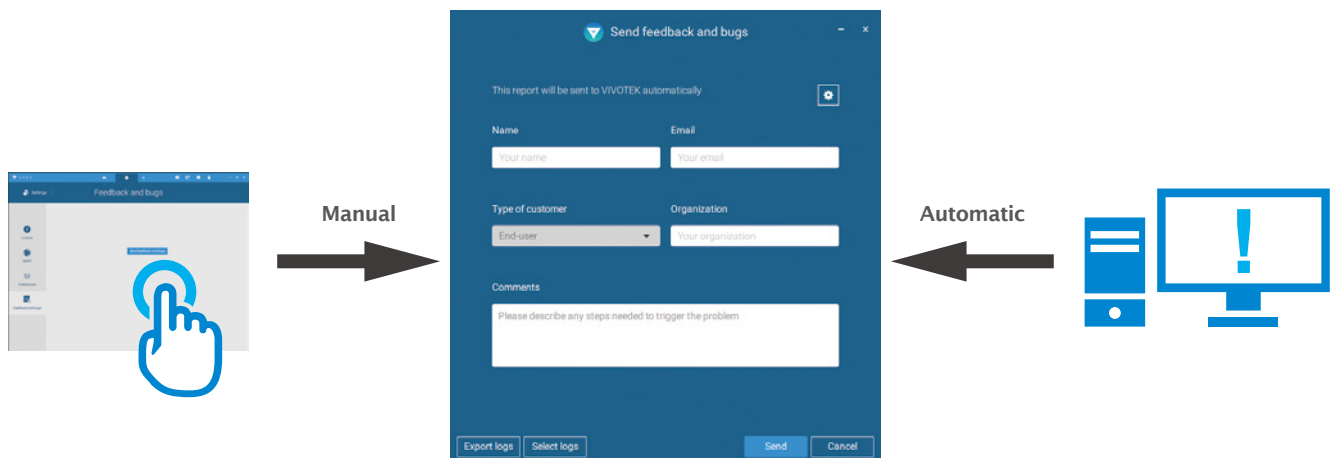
Settings

Feedback and bugs

Manual

Send feedback and bugs

This report will be sent to VIVOTEK automatically

Name

Email

Your name

Your email

Type of customer

Organization

End-user

Your organization

Comments

Please describe any steps needed to trigger the problem

Export logs

Select logs

Send

Cancel

Automatic